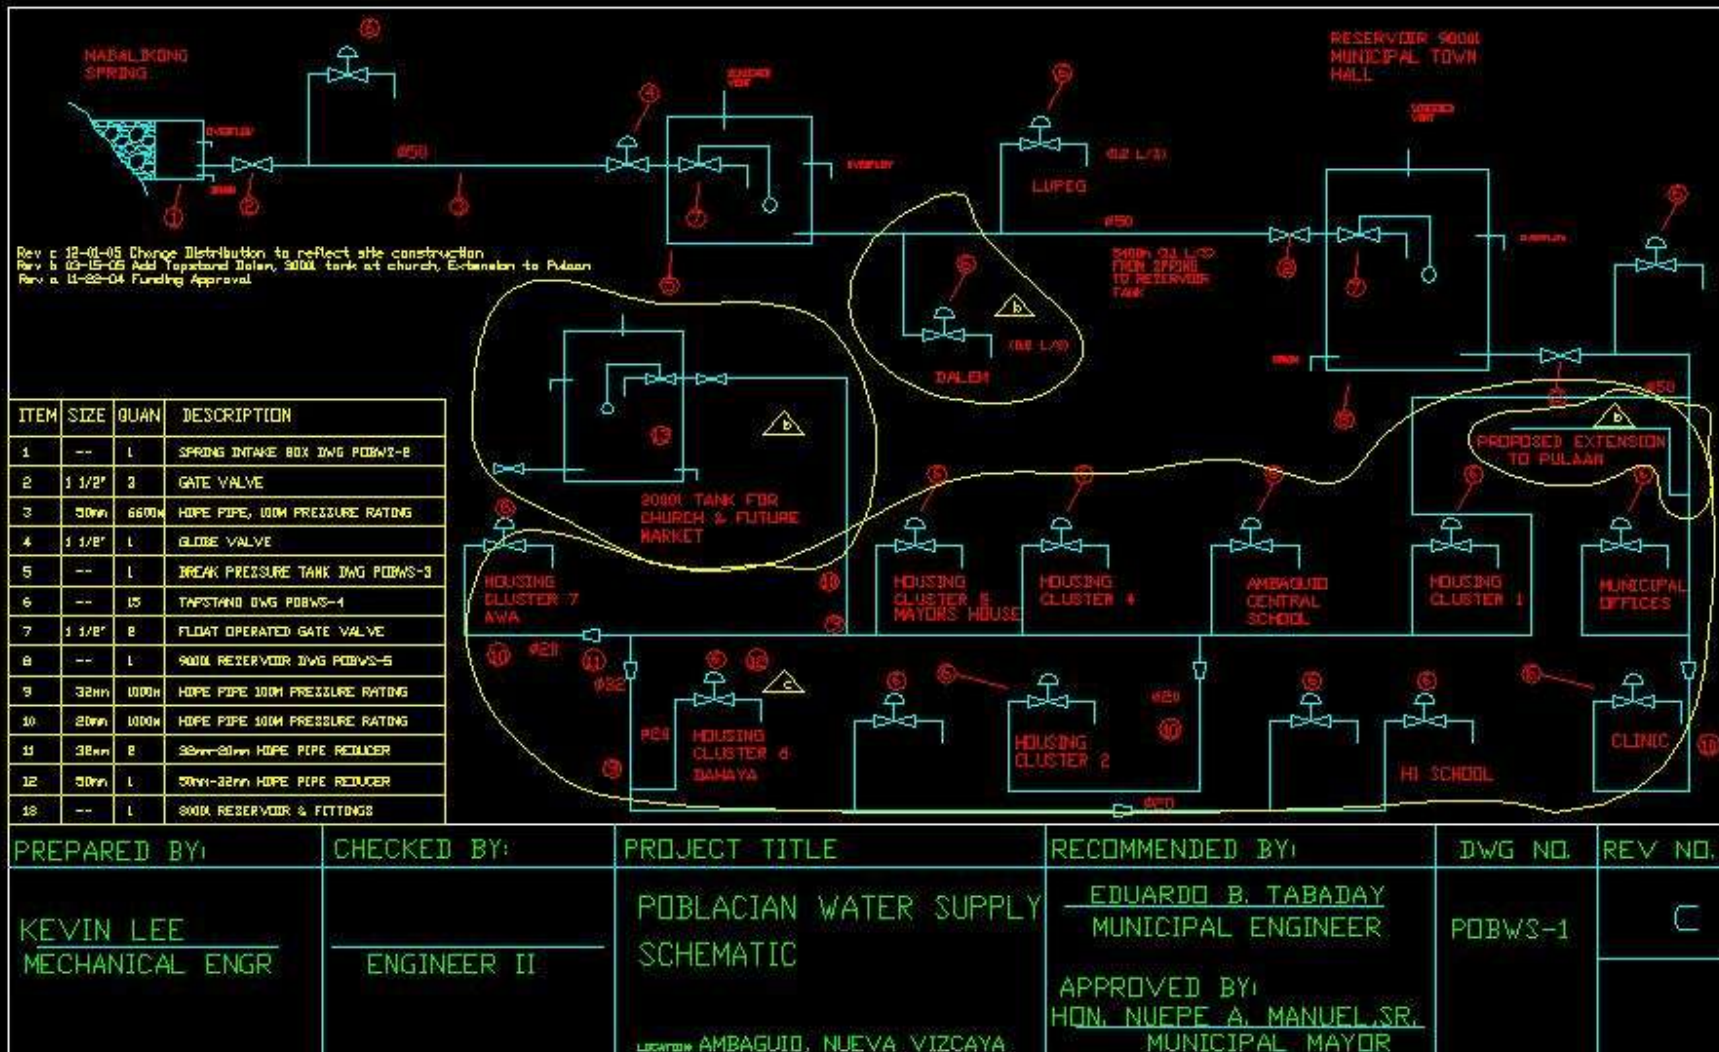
NABALIKONG SPRING

RESERVOIR 9000L MUNICIPAL TOWN HALL

Rev c 12-01-05 Change Distribution to reflect site construction
Rev b 03-15-05 Add Tapstand Dalem, 3000L tank at church, Extension to Pulaan
Rev a 11-22-04 Funding Approval

#50

LUPEG

#50

DALEM

2000L TANK FOR CHURCH & FUTURE MARKET

PROPOSED EXTENSION TO PULAAN

HOUSING CLUSTER 7 AWA

HOUSING CLUSTER 5 MAYORS HOUSE

HOUSING CLUSTER 4

AMBAGUIO CENTRAL SCHOOL

HOUSING CLUSTER 1

MUNICIPAL OFFICES

HOUSING CLUSTER 6 BAHAYA

HOUSING CLUSTER 2

HI SCHOOL

CLINIC

| ITEM | SIZE | QUAN | DESCRIPTION |
|---|---|---|---|
| 1 | -- | 1 | SPRING INTAKE BOX DWG POBWS-2 |
| 2 | 1 1/2" | 3 | GATE VALVE |
| 3 | 50mm | 6600M | HDPE PIPE, 100M PRESSURE RATING |
| 4 | 1 1/2" | 1 | GLOBE VALVE |
| 5 | -- | 1 | BREAK PRESSURE TANK DWG POBWS-3 |
| 6 | -- | 15 | TAPSTAND DWG POBWS-4 |
| 7 | 1 1/2" | 2 | FLOAT OPERATED GATE VALVE |
| 8 | -- | 1 | 9000L RESERVOIR DWG POBWS-5 |
| 9 | 32mm | 1000M | HDPE PIPE 100M PRESSURE RATING |
| 10 | 20mm | 1000M | HDPE PIPE 100M PRESSURE RATING |
| 11 | 32mm | 2 | 32mm-20mm HDPE PIPE REDUCER |
| 12 | 50mm | 1 | 50mm-32mm HDPE PIPE REDUCER |
| 13 | -- | 1 | 3000L RESERVOIR & FITTINGS |

PREPARED BY: KEVIN LEE MECHANICAL ENGR

CHECKED BY: ENGINEER II

PROJECT TITLE POBLACIAN WATER SUPPLY SCHEMATIC

LOCATION AMBAGUIO, NUEVA VIZCAYA

RECOMMENDED BY: EDUARDO B. TABADAY MUNICIPAL ENGINEER

APPROVED BY: HON. NUEPE A. MANUEL SR. MUNICIPAL MAYOR

DWG NO. POBWS-1

REV NO. C